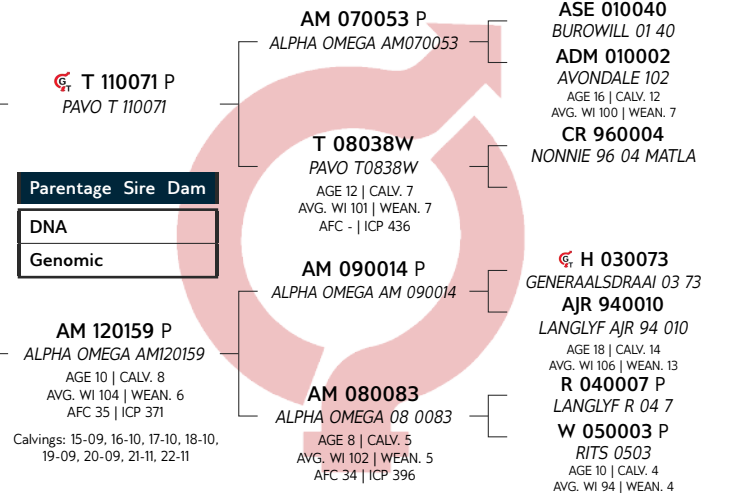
AM 070053 P
ALPHA OMEGA AM070053

ASE 010040
BUROWILL 01 40

ADM 010002
AVONDALE 102
AGE 16 | CALV. 12
AVG. WI 100 | WEAN. 7

T 110071 P
PAVO T 110071

T 08038W
PAVO T0838W
AGE 12 | CALV. 7
AVG. WI 101 | WEAN. 7
AFC - | ICP 436

CR 960004
NONNIE 96 04 MATLA

| Parentage Sire Dam |
|---|
| DNA |
| Genomic |

AM 090014 P
ALPHA OMEGA AM 090014

H 030073
GENERAALSDRAAI 03 73

AJR 940010
LANGLYF AJR 94 010
AGE 18 | CALV. 14
AVG. WI 106 | WEAN. 13

AM 120159 P
ALPHA OMEGA AM120159
AGE 10 | CALV. 8
AVG. WI 104 | WEAN. 6
AFC 35 | ICP 371

Calvings: 15-09, 16-10, 17-10, 18-10, 19-09, 20-09, 21-11, 22-11

AM 080083
ALPHA OMEGA 08 0083
AGE 8 | CALV. 5
AVG. WI 102 | WEAN. 5
AFC 34 | ICP 396

R 040007 P
LANGLYF R 04 7

W 050003 P
RITS 0503
AGE 10 | CALV. 4
AVG. WI 94 | WEAN. 4